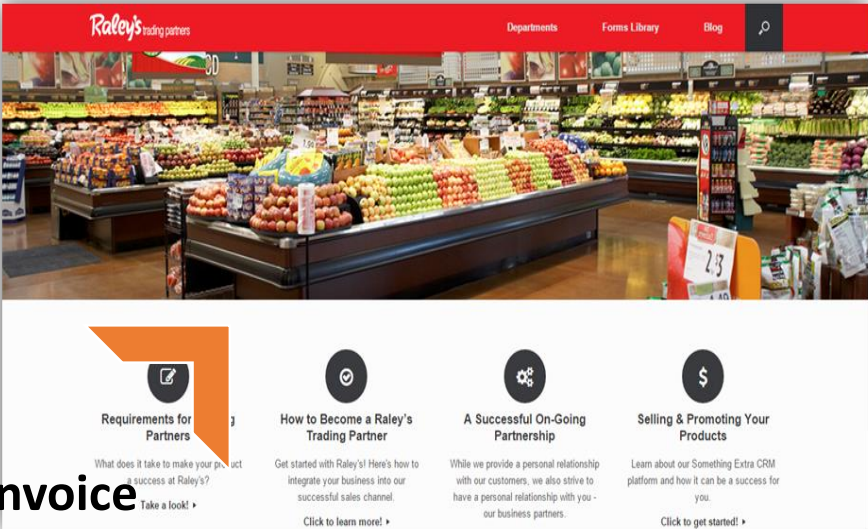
Raley's trading partners

Departments
Forms Library
Blog

Requirements for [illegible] Partners

What does it take to make your pr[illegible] success at Raley's?

Take a look! ▸

How to Become a Raley's Trading Partner

Get started with Raley's! Here's how to integrate your business into our successful sales channel.

Click to learn more! ▸

A Successful On-Going Partnership

While we provide a personal relationship with our customers, we also strive to have a personal relationship with you - our business partners.

Selling & Promoting Your Products

Learn about our Something Extra CRM platform and how it can be a success for you.

Click to get started! ▸

nvoice